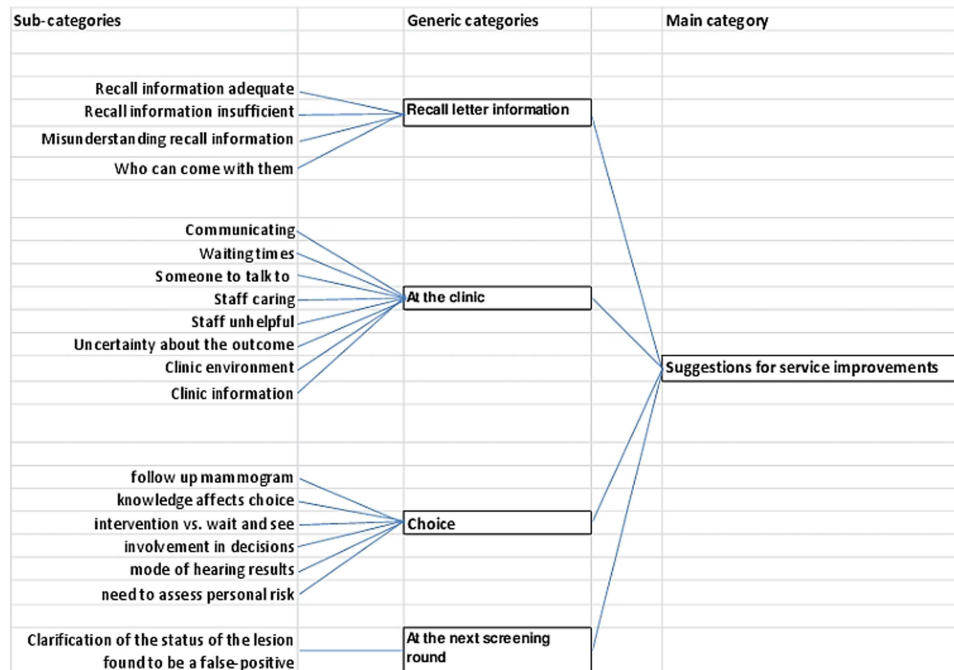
Sub-categories

Generic categories

Main category

Recall information adequate
Recall information insufficient
Misunderstanding recall information
Who can come with them

Recall letter information

Communicating
Waiting times
Someone to talk to
Staff caring
Staff unhelpful
Uncertainty about the outcome
Clinic environment
Clinic information

At the clinic

Suggestions for service improvements

follow up mammogram
knowledge affects choice
intervention vs. wait and see
involvement in decisions
mode of hearing results
need to assess personal risk

Choice

Clarification of the status of the lesion found to be a false-positive

At the next screening round